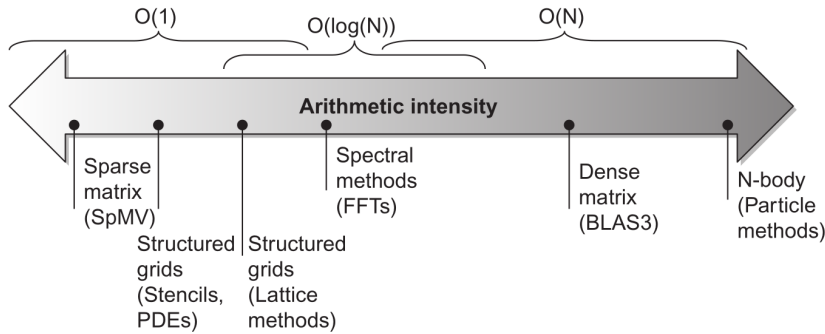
O(1)

O(log(N))

O(N)

Arithmetic intensity

Sparse matrix (SpMV)

Structured grids (Stencils, PDEs)

Structured grids (Lattice methods)

Spectral methods (FFTs)

Dense matrix (BLAS3)

N-body (Particle methods)